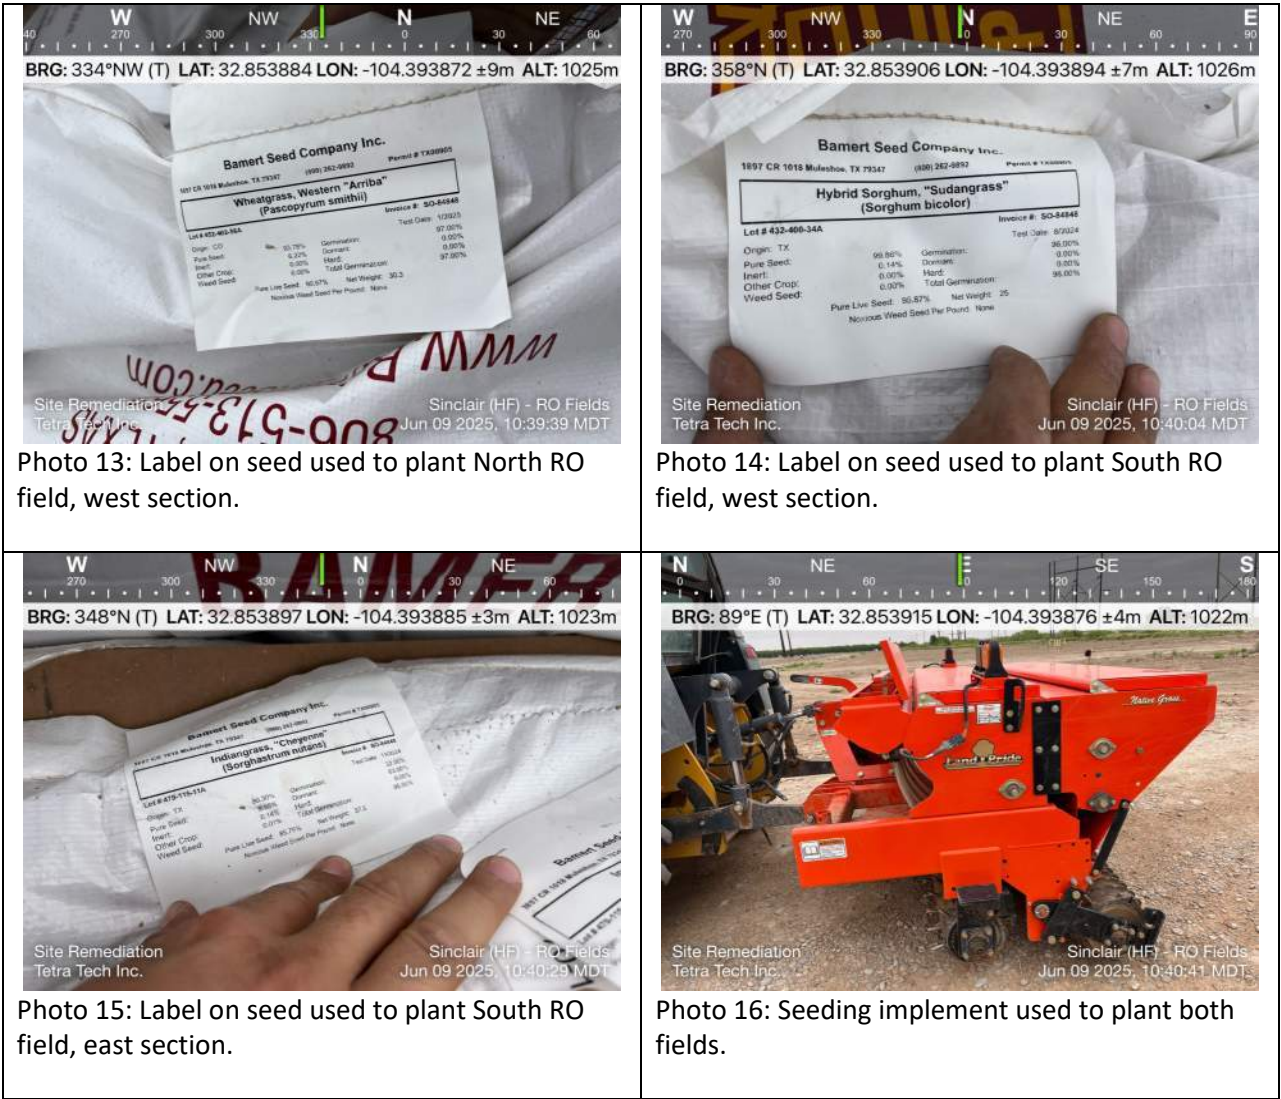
W NW N NE
240 270 300 330 0 30 60
BRG: 334°NW (T) LAT: 32.853884 LON: -104.393872 ±9m ALT: 1025m

Bamert Seed Company Inc.
Wheatgrass, Western "Arriba"
(Pascopyrum smithii)

Site Remediation
Tetra Tech Inc.
Sinclair (HF) - RO Fields
Jun 09 2025, 10:39:39 MDT

Photo 13: Label on seed used to plant North RO field, west section.

W NW N NE E
270 300 330 0 30 60 90
BRG: 358°N (T) LAT: 32.853906 LON: -104.393894 ±7m ALT: 1026m

Bamert Seed Company Inc.
1897 CR 1018 Muleshoe, TX 79347 (800) 262-9892
Hybrid Sorghum, "Sudangrass"
(Sorghum bicolor)
Lot # 432-400-34A
Invoice #: SO-84848
Test Date: 8/2024
Origin: TX
Pure Seed: 99.86%
Inert: 0.14%
Other Crop: 0.00%
Weed Seed: 0.00%
Germination: 96.00%
Dormant: 0.00%
Hard: 0.00%
Total Germination: 96.00%
Pure Live Seed: 95.87%
Net Weight: 25
Noxious Weed Seed Per Pound: None

Site Remediation
Tetra Tech Inc.
Sinclair (HF) - RO Fields
Jun 09 2025, 10:40:04 MDT

Photo 14: Label on seed used to plant South RO field, west section.

W NW N NE
270 300 330 0 30 60
BRG: 348°N (T) LAT: 32.853897 LON: -104.393885 ±3m ALT: 1023m

Bamert Seed Company Inc.
Indiangrass, "Cheyenne"
(Sorghastrum nutans)

Site Remediation
Tetra Tech Inc.
Sinclair (HF) - RO Fields
Jun 09 2025, 10:40:29 MDT

Photo 15: Label on seed used to plant South RO field, east section.

N NE E SE S
0 30 60 0 120 150 180
BRG: 89°E (T) LAT: 32.853915 LON: -104.393876 ±4m ALT: 1022m

Land Pride
Native Grass

Site Remediation
Tetra Tech Inc.
Sinclair (HF) - RO Fields
Jun 09 2025, 10:40:41 MDT

Photo 16: Seeding implement used to plant both fields.